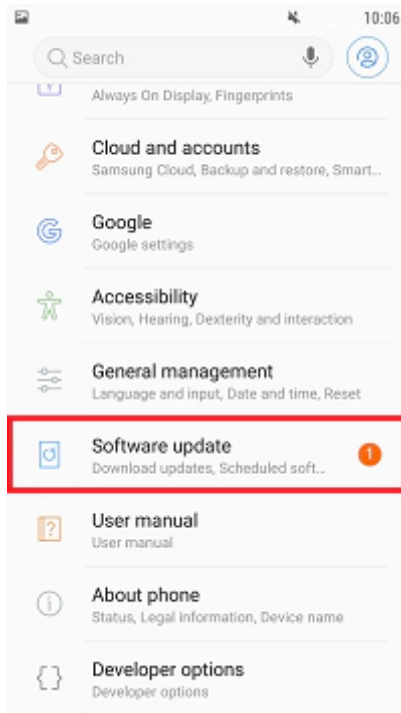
10:06

Search

Always On Display, Fingerprints

Cloud and accounts
Samsung Cloud, Backup and restore, Smart...

Google
Google settings

Accessibility
Vision, Hearing, Dexterity and interaction

General management
Language and input, Date and time, Reset

Software update
Download updates, Scheduled soft...
1

User manual
User manual

About phone
Status, Legal information, Device name

Developer options
Developer options